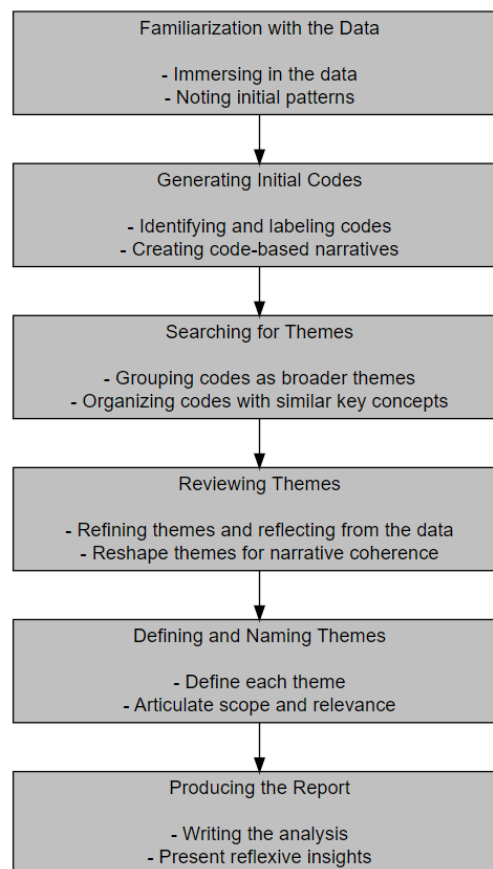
Familiarization with the Data

- Immersing in the data
- Noting initial patterns

Generating Initial Codes

- Identifying and labeling codes
- Creating code-based narratives

Searching for Themes

- Grouping codes as broader themes
- Organizing codes with similar key concepts

Reviewing Themes

- Refining themes and reflecting from the data
- Reshape themes for narrative coherence

Defining and Naming Themes

- Define each theme
- Articulate scope and relevance

Producing the Report

- Writing the analysis
- Present reflexive insights